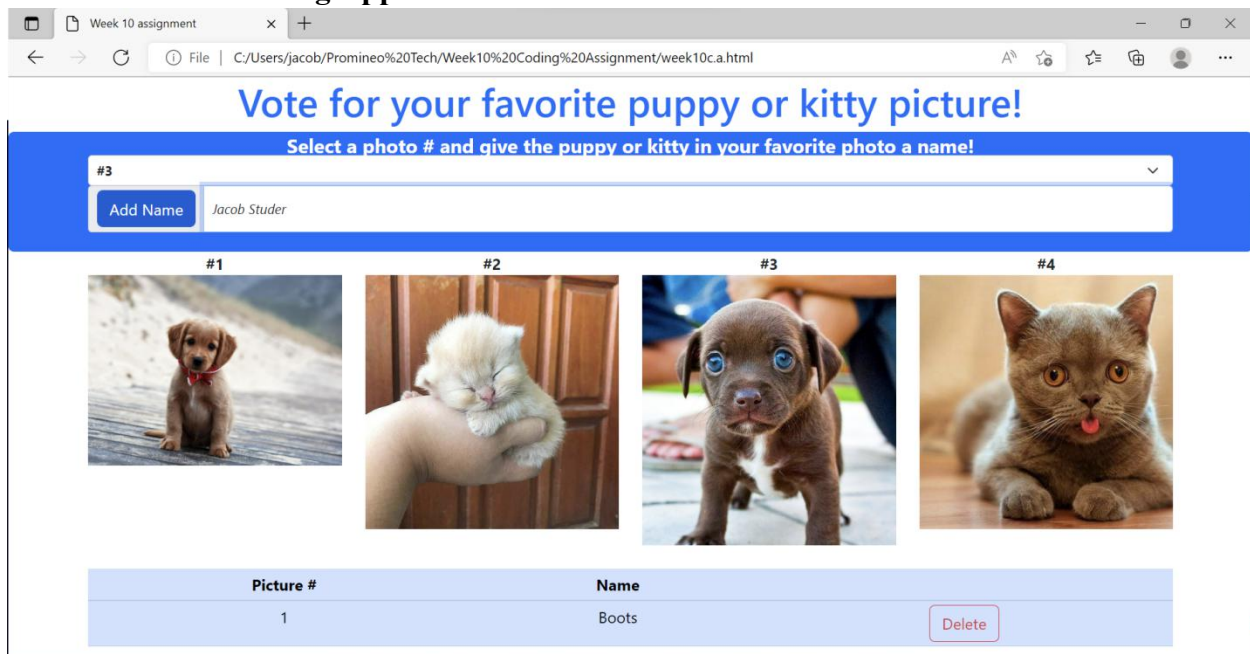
Week 10 assignment

File | C:/Users/jacob/Promineo%20Tech/Week10%20Coding%20Assignment/week10c.a.html

Vote for your favorite puppy or kitty picture!

Select a photo # and give the puppy or kitty in your favorite photo a name!

#3

Add Name Jacob Studer

#1

#2

#3

#4

| Picture # | Name | |
|---|---|---|
| 1 | Boots | Delete |